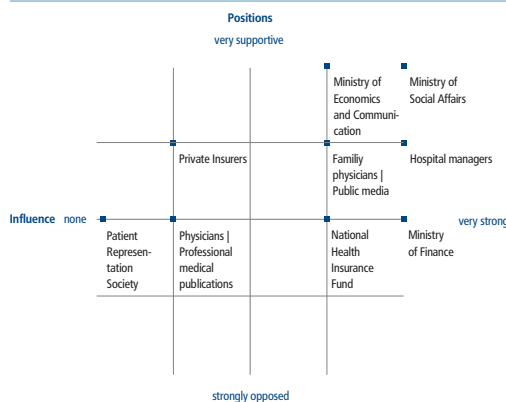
Positions

very supportive

Ministry of Economics and Communication

Ministry of Social Affairs

Private Insurers

Familiy physicians | Public media

Hospital managers

Influence none

very strong

Patient Representation Society

Physicians | Professional medical publications

National Health Insurance Fund

Ministry of Finance

strongly opposed